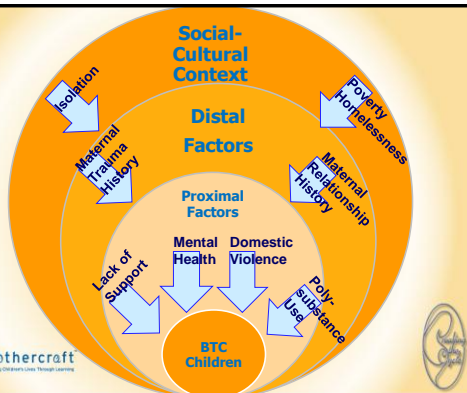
Social-Cultural Context

Isolation

Poverty Homelessness

Distal Factors

Maternal Trauma History

Maternal Relationship History

Proximal Factors

Mental Health

Domestic Violence

Lack of Support

Poly-substance Use

BTC Children

othercraft
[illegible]